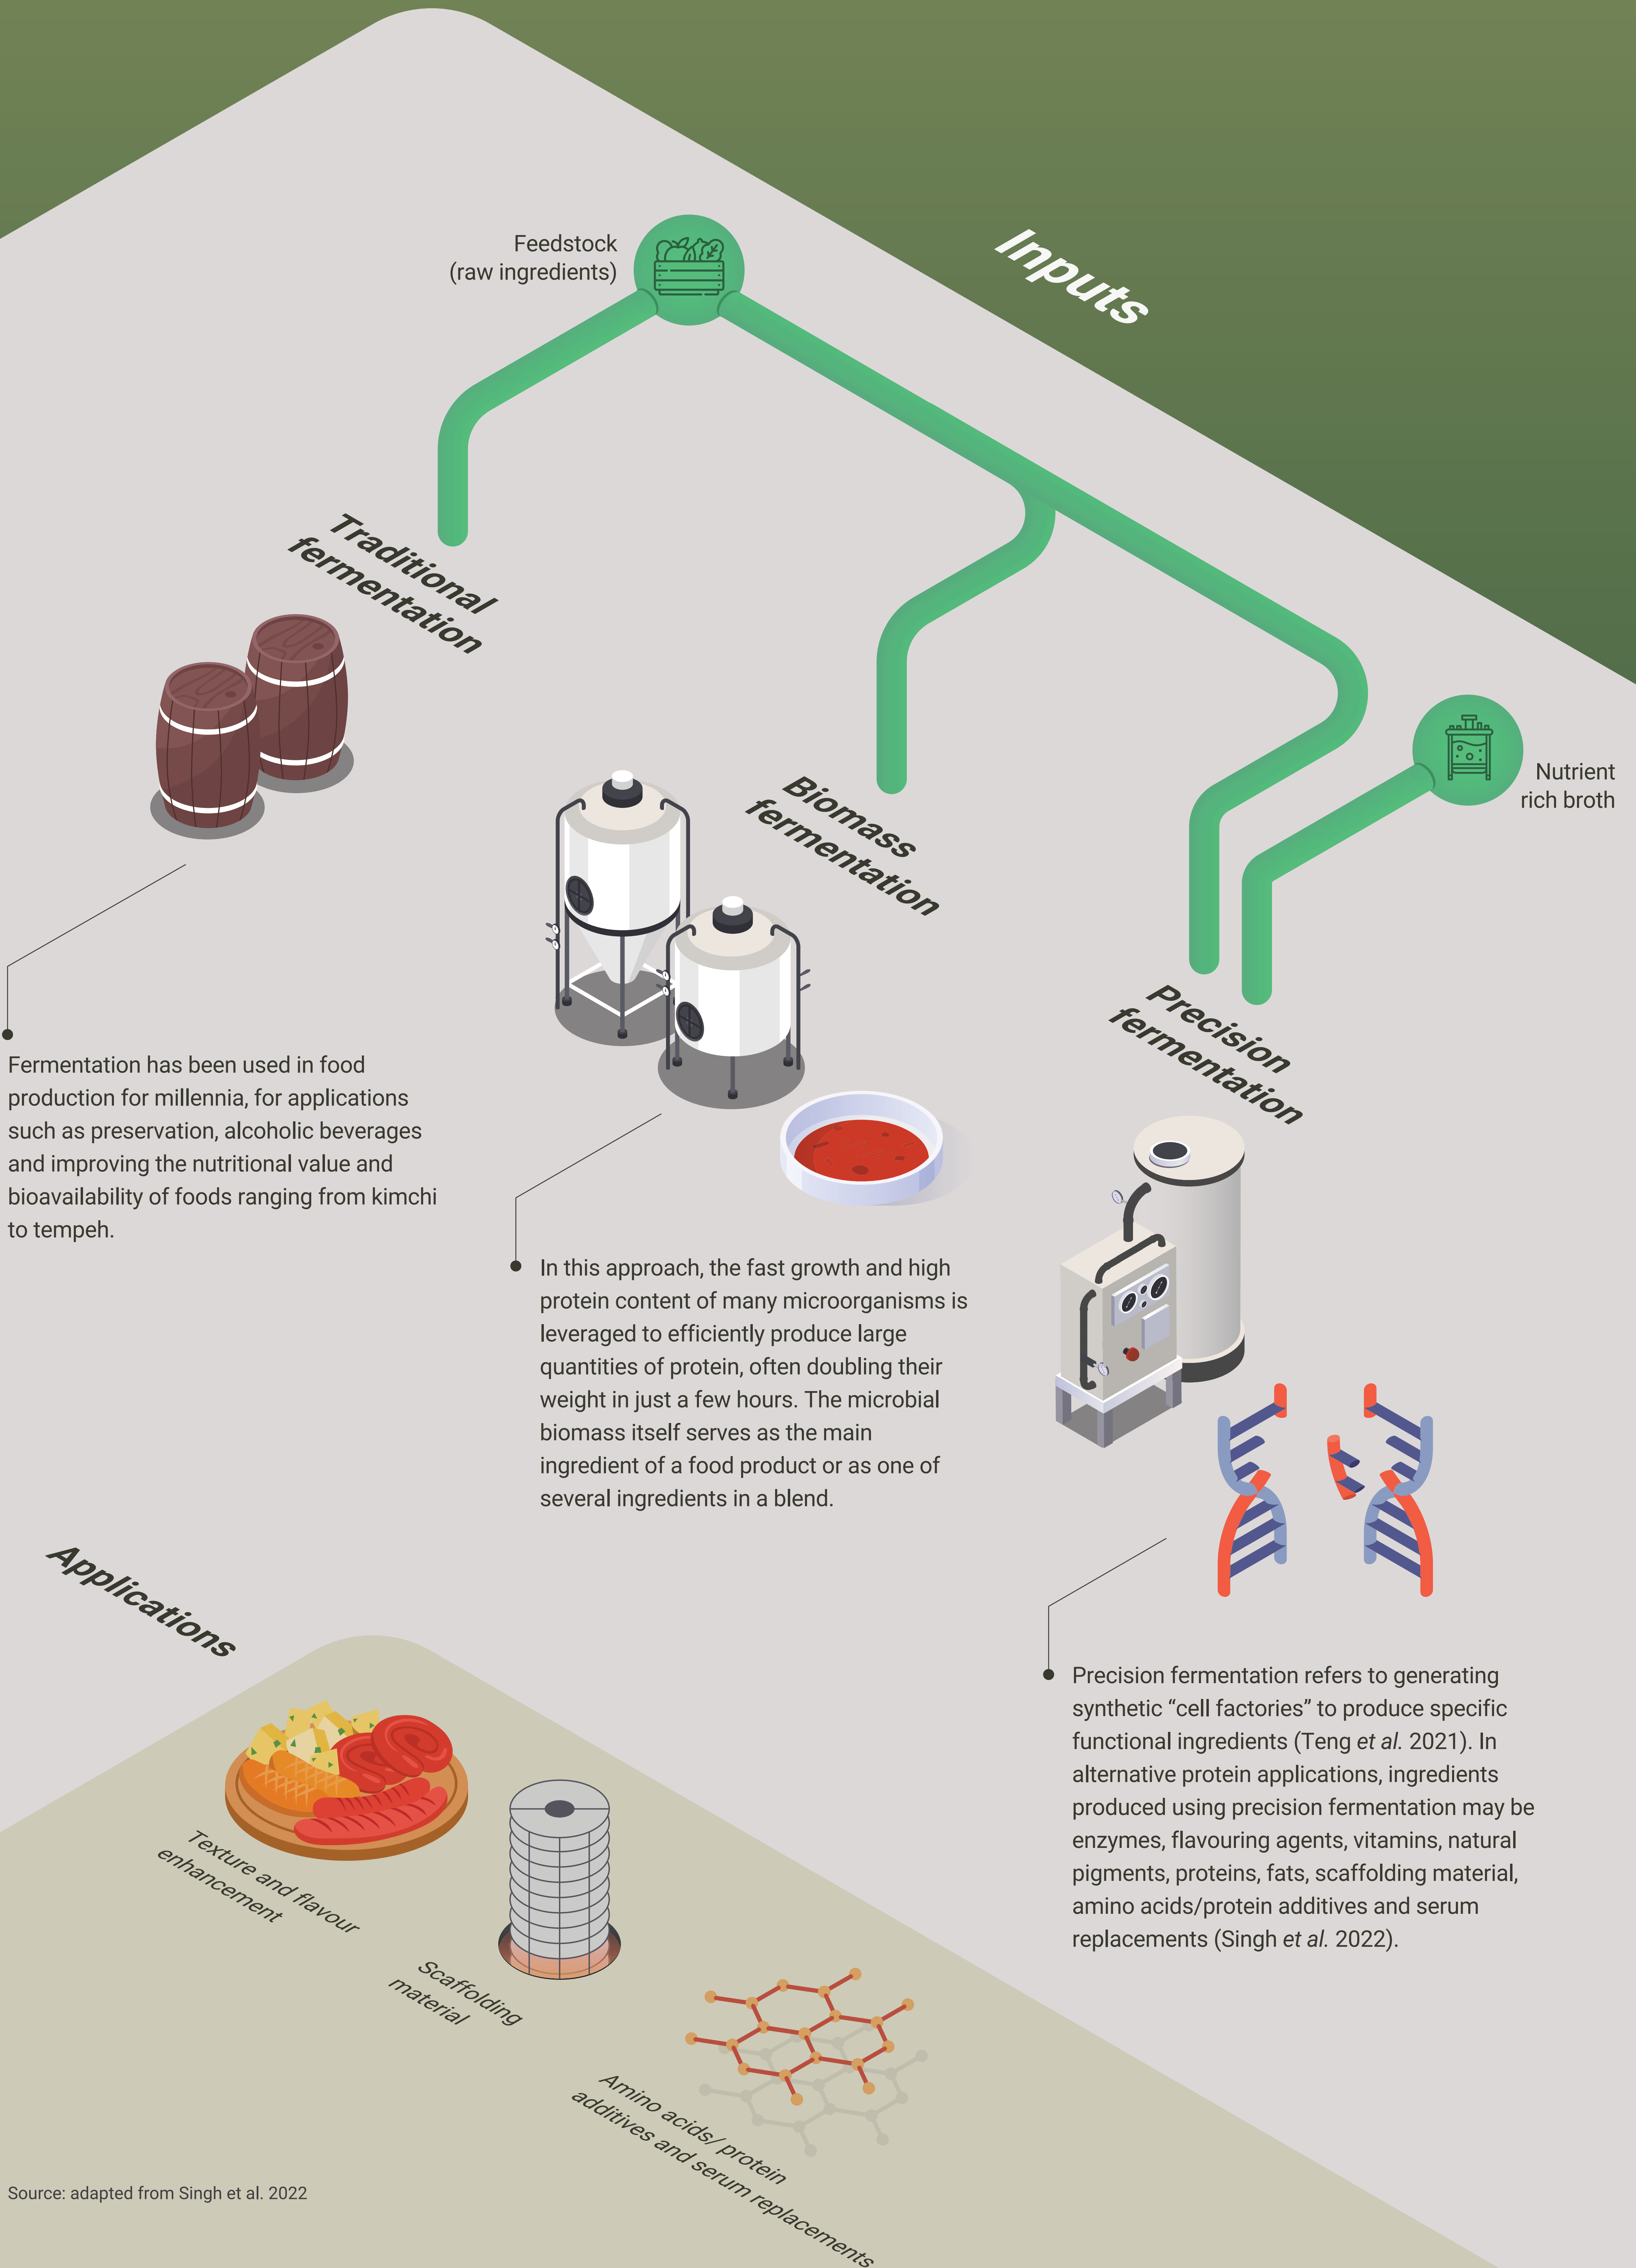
Inputs

Feedstock (raw ingredients)

Traditional fermentation

Biomass fermentation

Nutrient rich broth

Precision fermentation

Fermentation has been used in food production for millennia, for applications such as preservation, alcoholic beverages and improving the nutritional value and bioavailability of foods ranging from kimchi to tempeh.

In this approach, the fast growth and high protein content of many microorganisms is leveraged to efficiently produce large quantities of protein, often doubling their weight in just a few hours. The microbial biomass itself serves as the main ingredient of a food product or as one of several ingredients in a blend.

Precision fermentation refers to generating synthetic “cell factories” to produce specific functional ingredients (Teng et al. 2021). In alternative protein applications, ingredients produced using precision fermentation may be enzymes, flavouring agents, vitamins, natural pigments, proteins, fats, scaffolding material, amino acids/protein additives and serum replacements (Singh et al. 2022).

Applications

Texture and flavour enhancement

Scaffolding material

Amino acids/ protein additives and serum replacements

Source: adapted from Singh et al. 2022